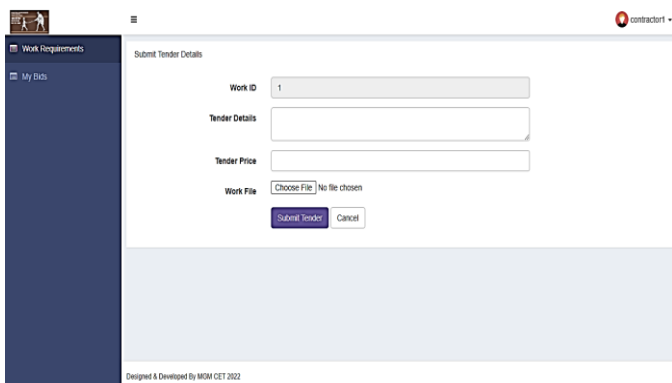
≡

contractor1

Work Requirements

My Bids

Submit Tender Details

Work ID
1

Tender Details

Tender Price

Work File
Choose File No file chosen

Submit Tender Cancel

Designed & Developed By MGM CET 2022